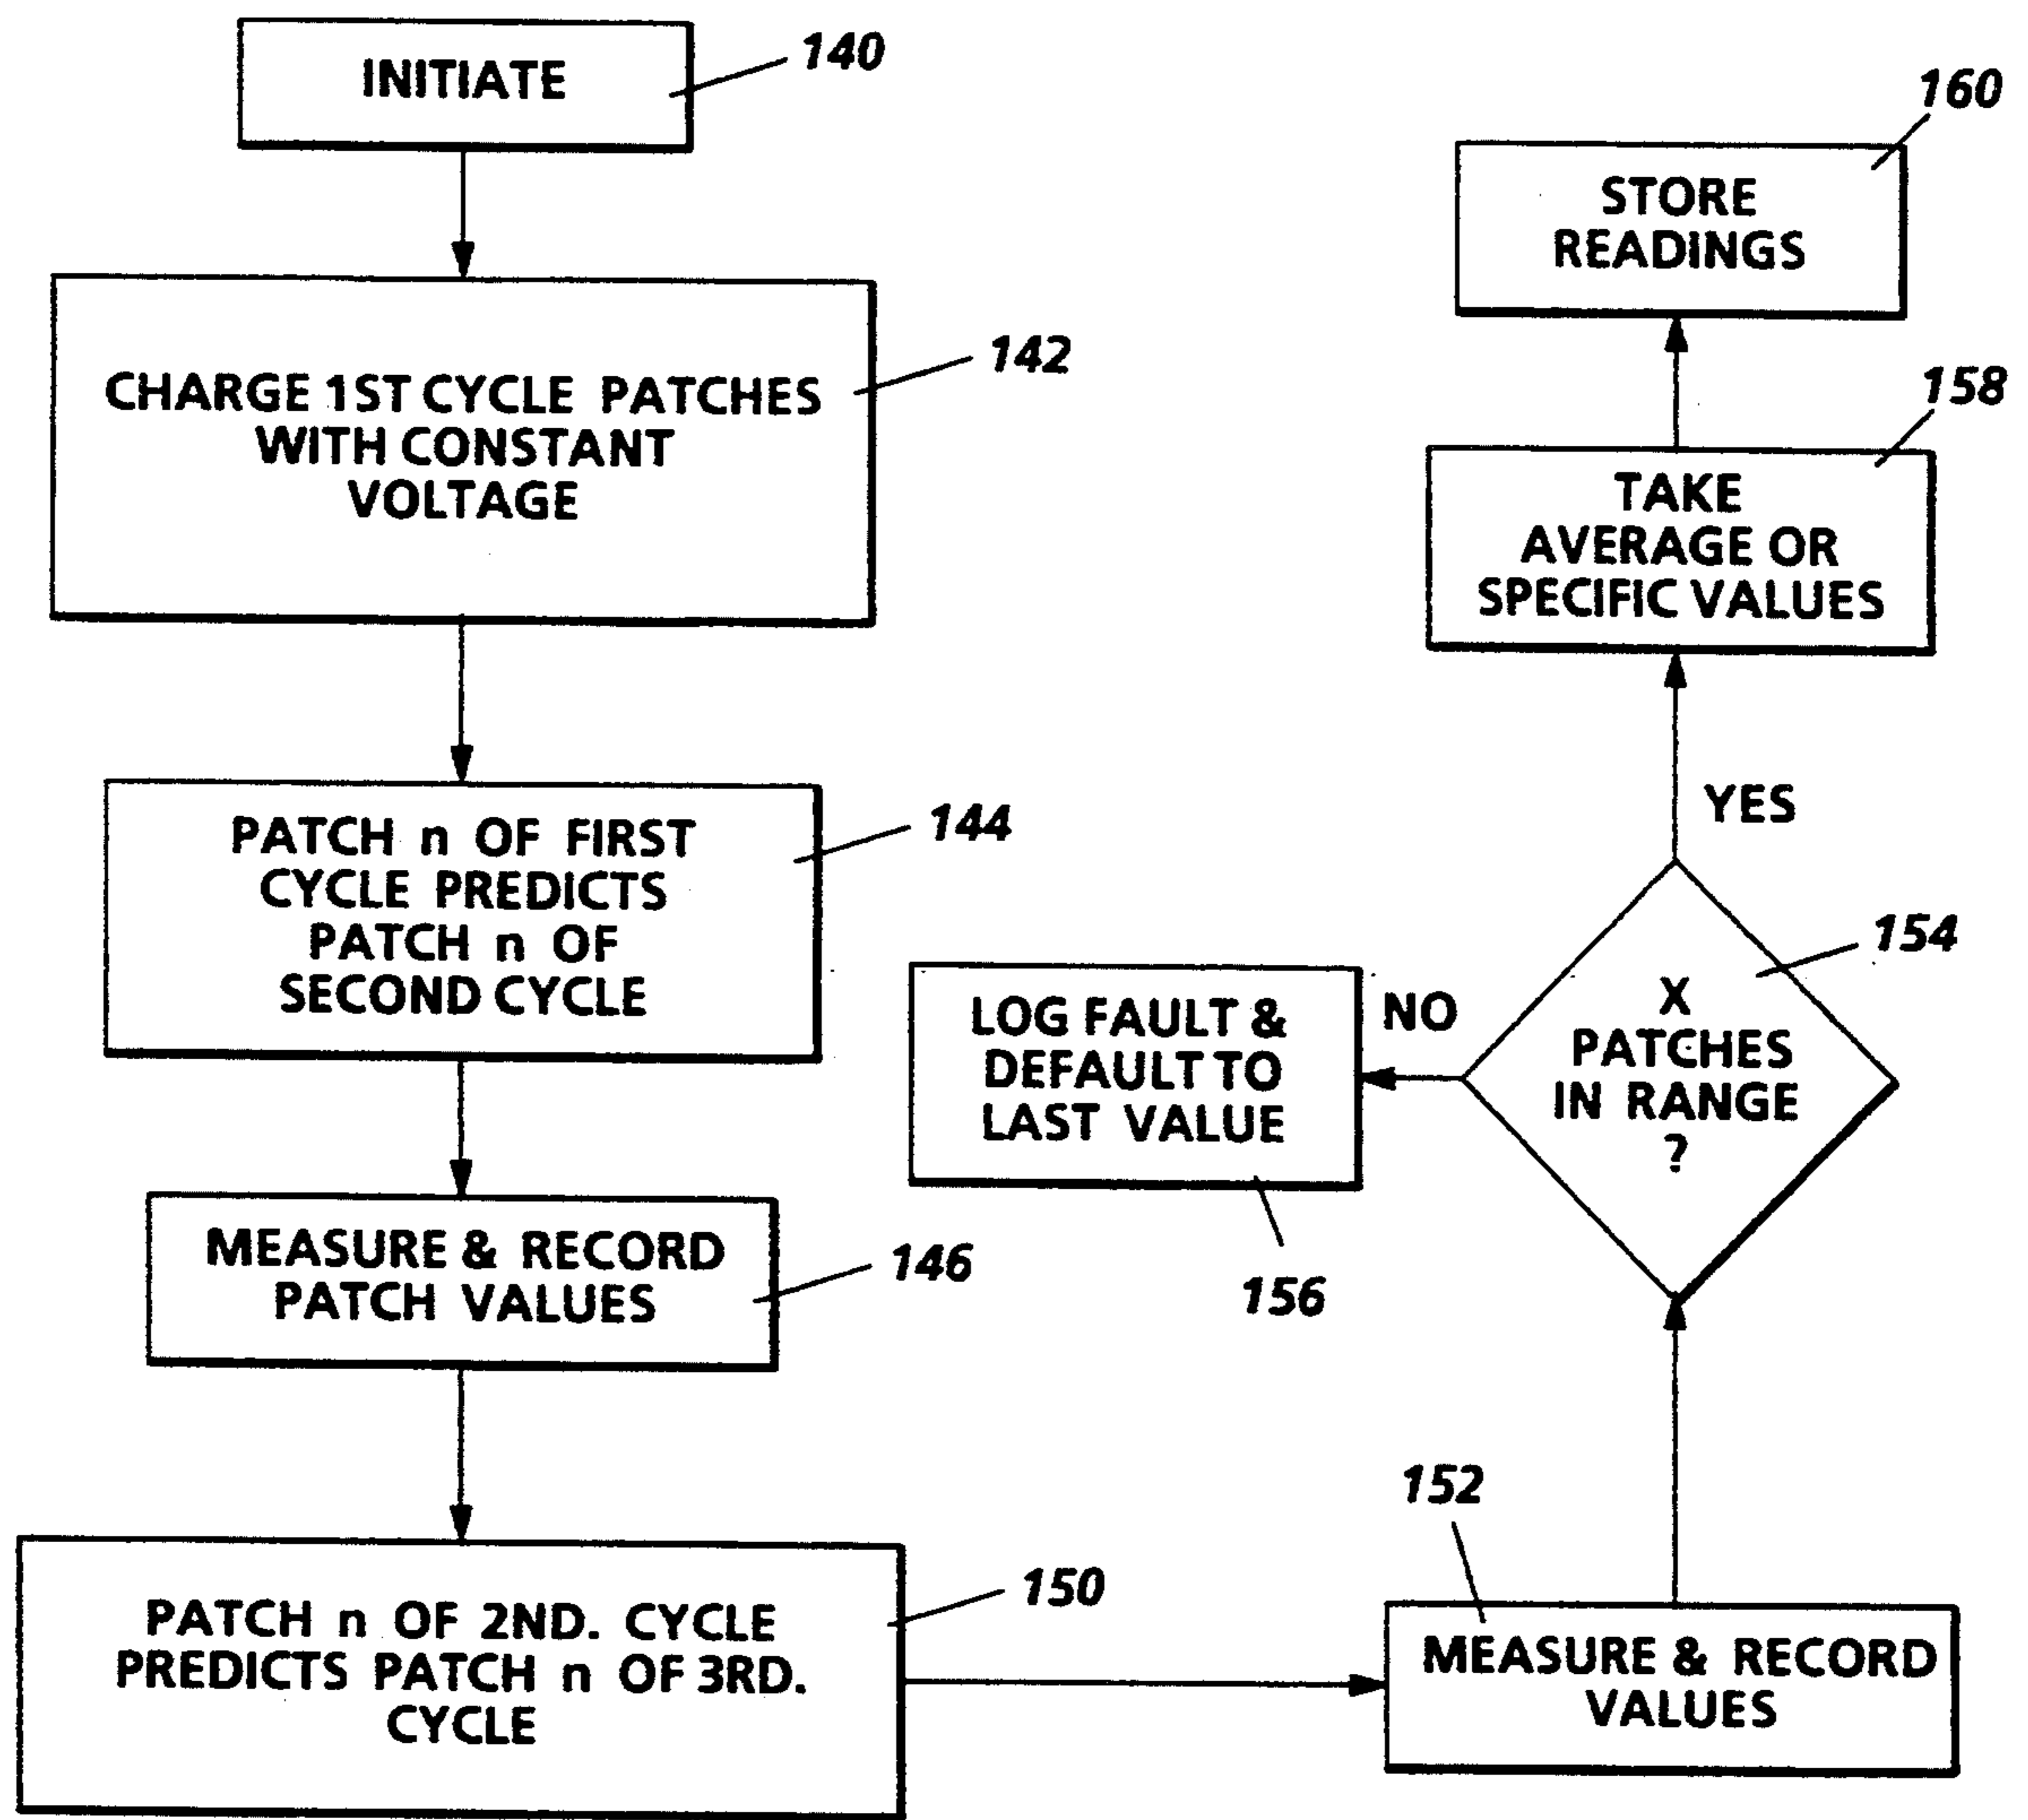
INITIATE
140

CHARGE 1ST CYCLE PATCHES WITH CONSTANT VOLTAGE
142

PATCH n OF FIRST CYCLE PREDICTS PATCH n OF SECOND CYCLE
144

MEASURE & RECORD PATCH VALUES
146

PATCH n OF 2ND. CYCLE PREDICTS PATCH n OF 3RD. CYCLE
150

MEASURE & RECORD VALUES
152

X PATCHES IN RANGE ?
154

NO

LOG FAULT & DEFAULT TO LAST VALUE
156

YES

TAKE AVERAGE OR SPECIFIC VALUES
158

STORE READINGS
160